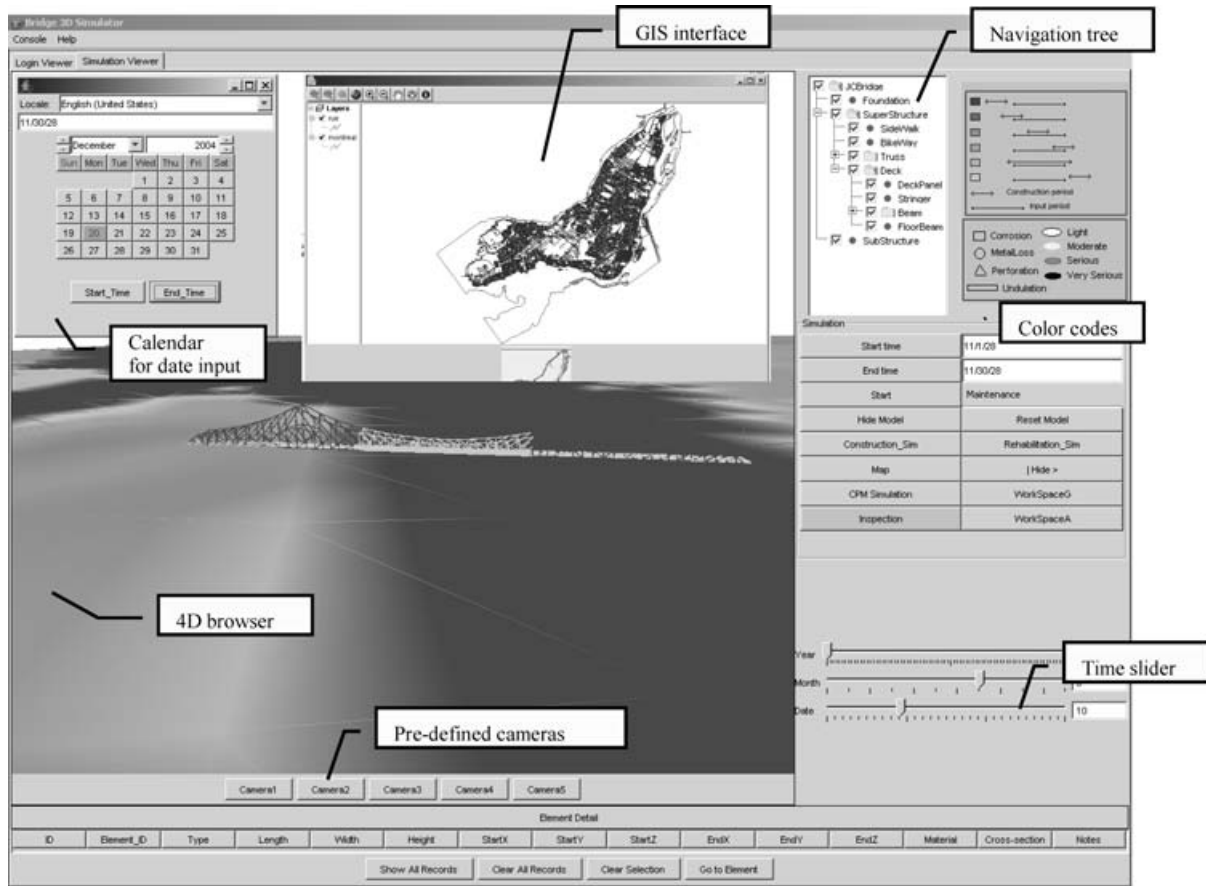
Bridge 3D Simulator
Console Help
Login Viewer Simulation Viewer

GIS interface

Navigation tree

Locale: English (United States)
11/30/28
December 2004

| Sun | Mon | Tue | Wed | Thu | Fri | Sat |
|---|---|---|---|---|---|---|
| | | | 1 | 2 | 3 | 4 |
| 5 | 6 | 7 | 8 | 9 | 10 | 11 |
| 12 | 13 | 14 | 15 | 16 | 17 | 18 |
| 19 | 20 | 21 | 22 | 23 | 24 | 25 |
| 26 | 27 | 28 | 29 | 30 | 31 | |

Start_Time End_Time

Layers

JCBridge
Foundation
SuperStructure
SideWalk
BikeWay
Truss
Deck
DeckPanel
Stringer
Beam
FloorBeam
SubStructure

Construction period
Input period

Corrosion
MetalLoss
Perforation
Undulation
Light
Moderate
Serious
Very Serious

Calendar for date input

Color codes

Simulation

| Start time | 11/1/28 |
|---|---|
| End time | 11/30/28 |
| Start | Maintenance |
| Hide Model | Reset Model |
| Construction_Sim | Rehabilitation_Sim |
| Map | \| Hide > |
| CPM Simulation | WorkSpaceG |
| Inspection | WorkSpaceA |

4D browser

Year
Month
Date
10

Time slider

Pre-defined cameras

Camera1 Camera2 Camera3 Camera4 Camera5

Element Detail

| ID | Element_ID | Type | Length | Width | Height | StartX | StartY | StartZ | EndX | EndY | EndZ | Material | Cross-section | Notes |
|---|---|---|---|---|---|---|---|---|---|---|---|---|---|---|

Show All Records Clear All Records Clear Selection Go to Element